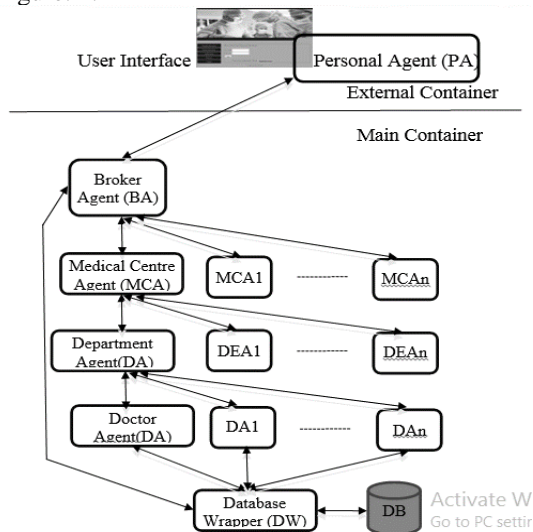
User Interface

Personal Agent (PA)

External Container

Main Container

Broker Agent (BA)

Medical Centre Agent (MCA)

MCA1

MCAn

Department Agent(DA)

DEA1

DEAn

Doctor Agent(DA)

DA1

DAn

Database Wrapper (DW)

DB

Activate W
Go to PC settir